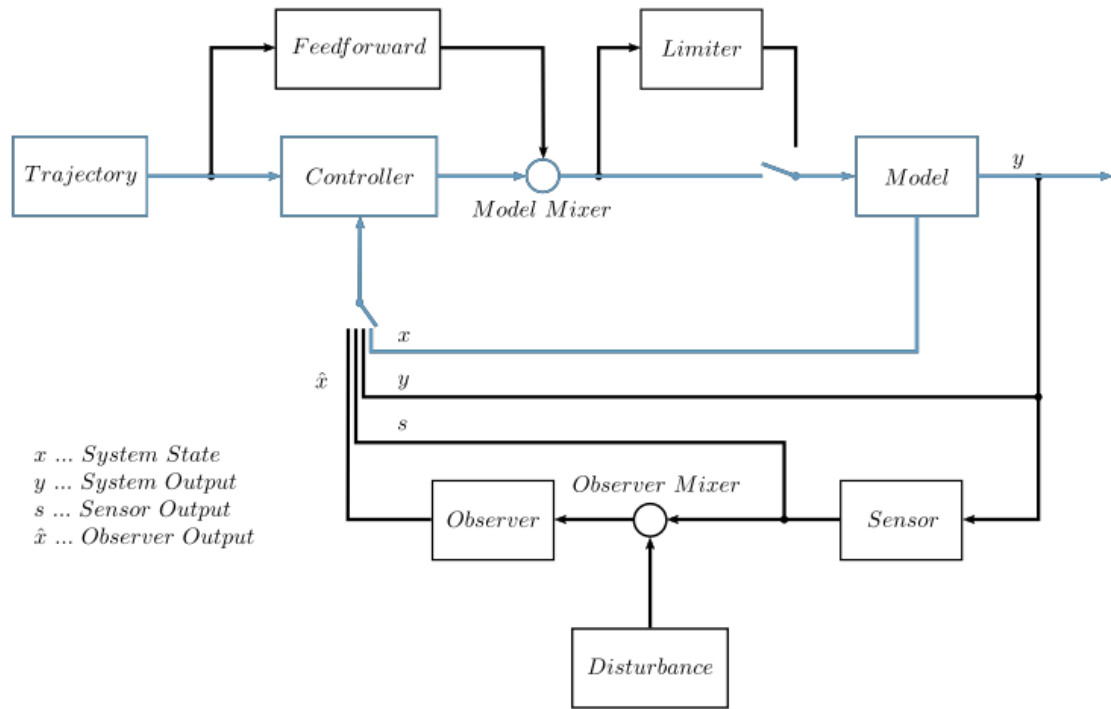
Feedforward

Limiter

Trajectory

Controller

Model Mixer

Model

$y$

$x$

$\hat{x}$

$y$

$s$

$x$ ... System State
$y$ ... System Output
$s$ ... Sensor Output
$\hat{x}$ ... Observer Output

Observer Mixer

Observer

Sensor

Disturbance